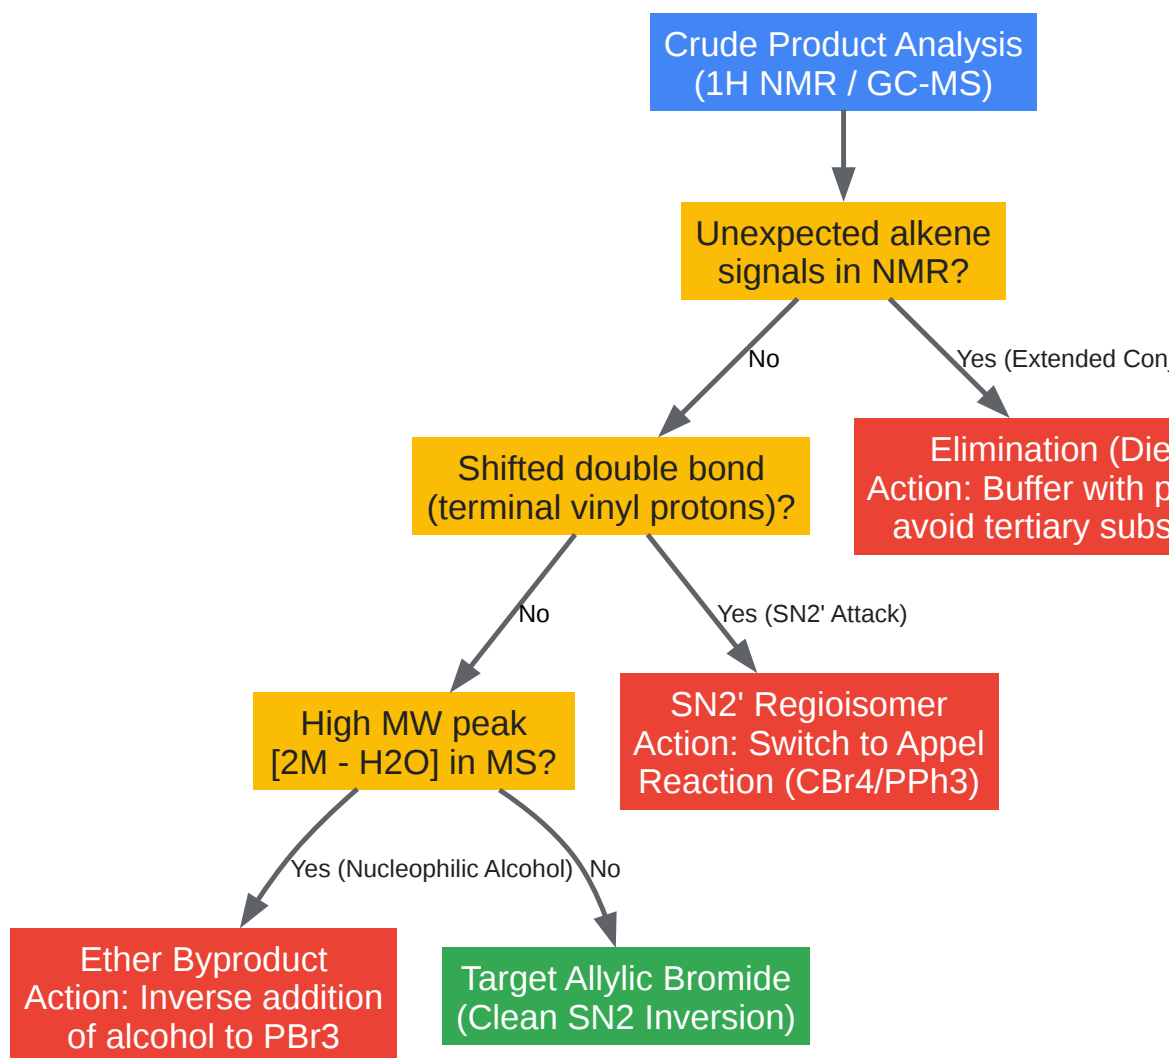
Crude Product Analysis (1H NMR / GC-MS)

Unexpected alkene signals in NMR?

No

Yes (Extended Con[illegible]

Shifted double bond (terminal vinyl protons)?

Elimination (Die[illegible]
Action: Buffer with p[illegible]
avoid tertiary subs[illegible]

No

Yes (SN2' Attack)

High MW peak [2M - H2O] in MS?

SN2' Regioisomer
Action: Switch to Appel Reaction (CBr4/PPh3)

Yes (Nucleophilic Alcohol)

No

Ether Byproduct
Action: Inverse addition of alcohol to PBr3

Target Allylic Bromide (Clean SN2 Inversion)